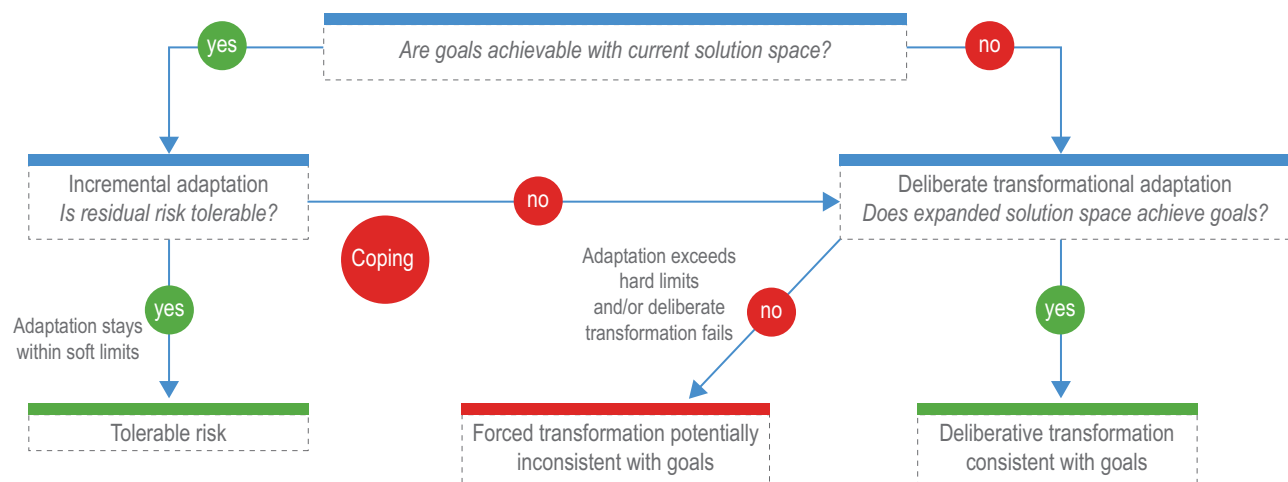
Are goals achievable with current solution space?

yes

no

Incremental adaptation
Is residual risk tolerable?

no

Deliberate transformational adaptation
Does expanded solution space achieve goals?

Coping

Adaptation exceeds hard limits and/or deliberate transformation fails

no

yes

Adaptation stays within soft limits

yes

Tolerable risk

Forced transformation potentially inconsistent with goals

Deliberative transformation consistent with goals